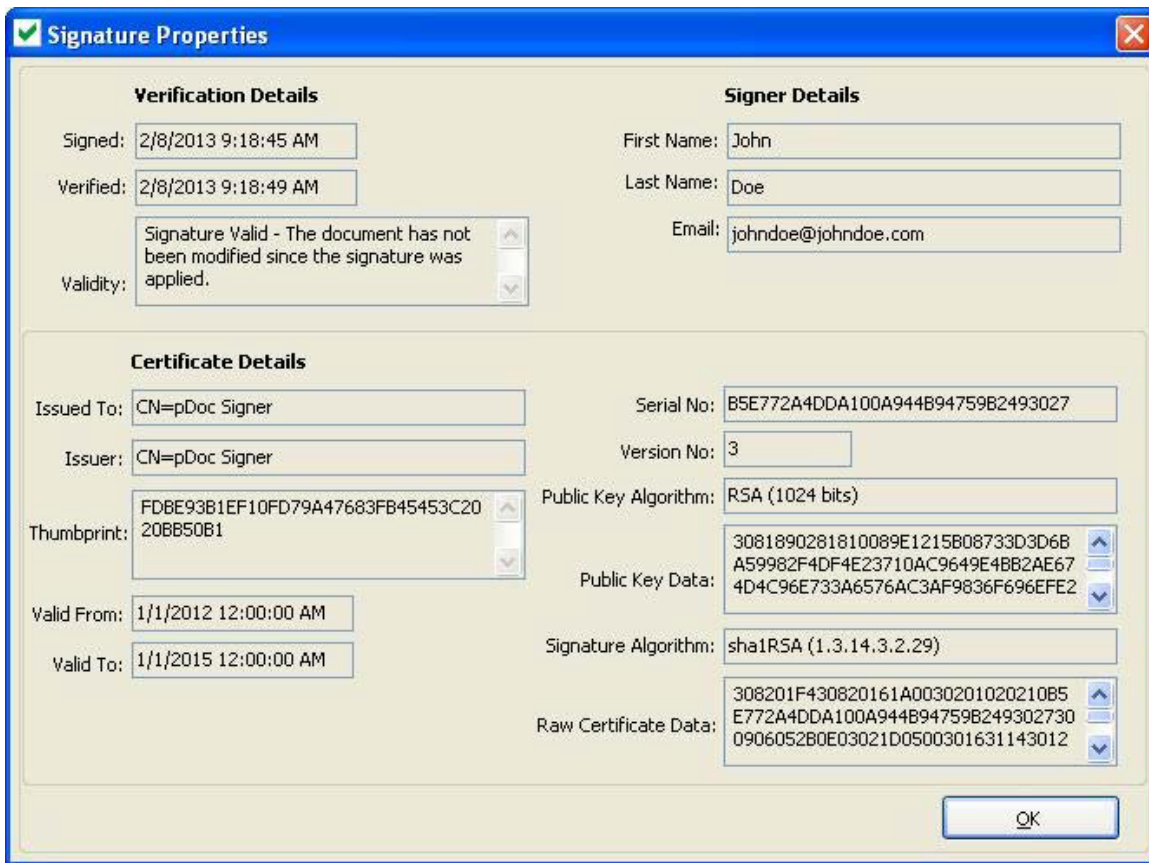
Signature Properties

Verification Details

Signed: 2/8/2013 9:18:45 AM

Verified: 2/8/2013 9:18:49 AM

Validity: Signature Valid - The document has not been modified since the signature was applied.

Signer Details

First Name: John

Last Name: Doe

Email: johndoe@johndoe.com

Certificate Details

Issued To: CN=pDoc Signer

Issuer: CN=pDoc Signer

Thumbprint: FDBE93B1EF10FD79A47683FB45453C2020BB50B1

Valid From: 1/1/2012 12:00:00 AM

Valid To: 1/1/2015 12:00:00 AM

Serial No: B5E772A4DDA100A944B94759B2493027

Version No: 3

Public Key Algorithm: RSA (1024 bits)

Public Key Data: 3081890281810089E1215B08733D3D6BA59982F4DF4E23710AC9649E4BB2AE674D4C96E733A6576AC3AF9836F696EFE2

Signature Algorithm: sha1RSA (1.3.14.3.2.29)

Raw Certificate Data: 308201F430820161A0030201020210B5E772A4DDA100A944B94759B2493027300906052B0E03021D0500301631143012

OK